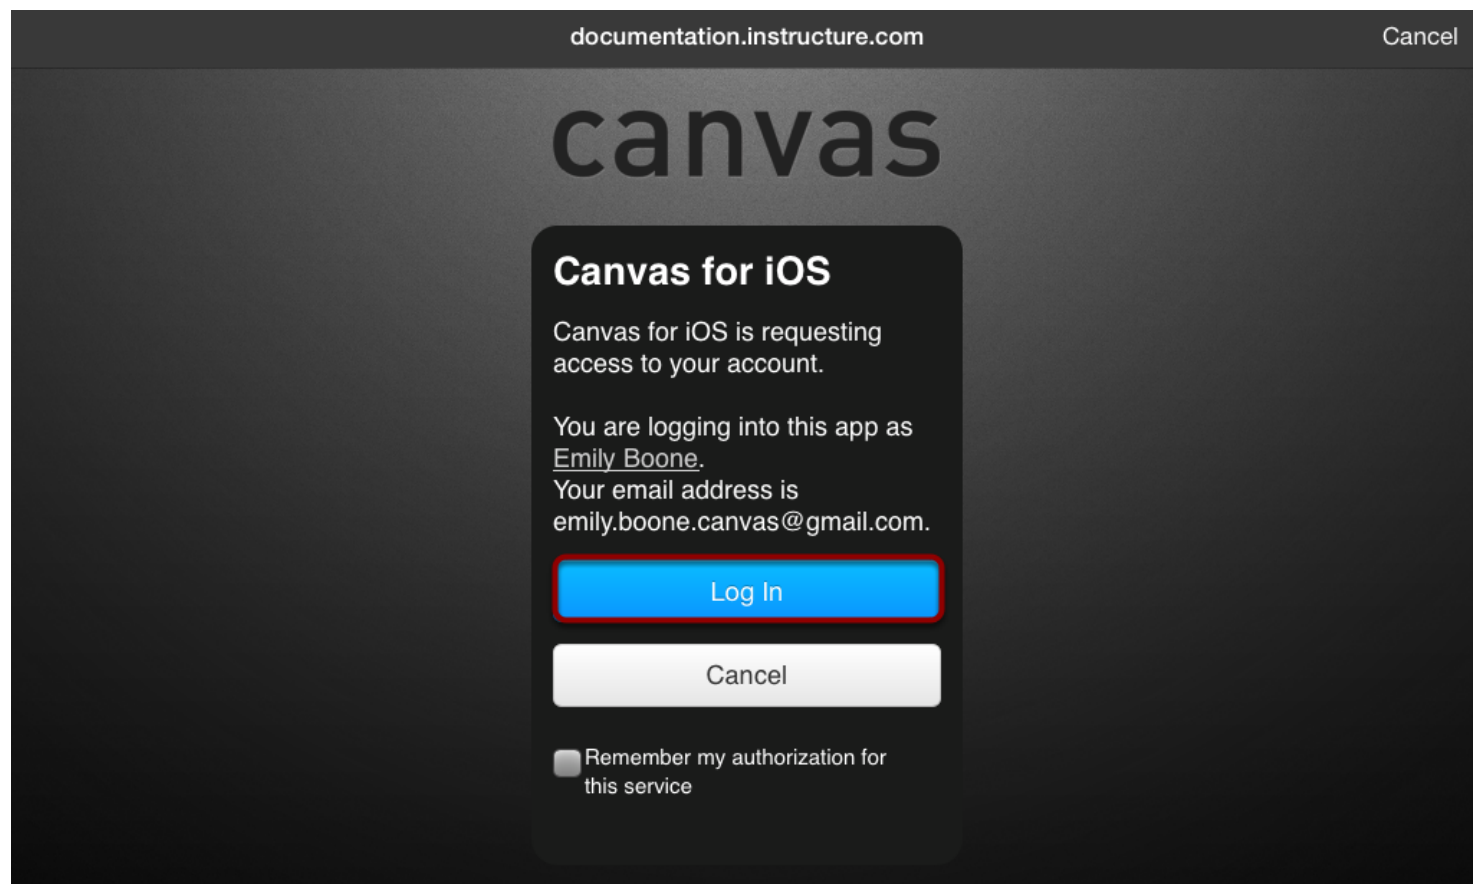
documentation.instructure.com

Cancel

canvas

Canvas for iOS

Canvas for iOS is requesting access to your account.

You are logging into this app as Emily Boone.
Your email address is emily.boone.canvas@gmail.com.

Log In

Cancel

Remember my authorization for this service